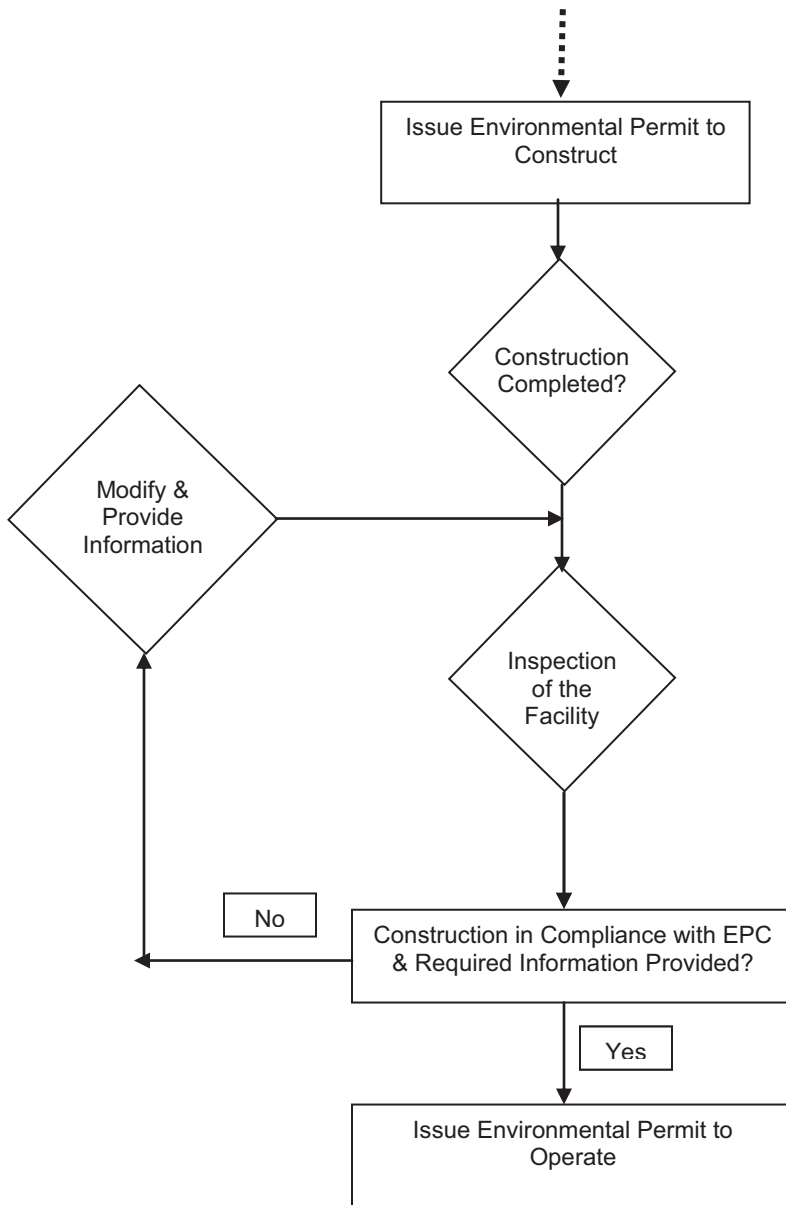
Issue Environmental Permit to Construct

Construction Completed?

Modify & Provide Information

Inspection of the Facility

No

Construction in Compliance with EPC & Required Information Provided?

Yes

Issue Environmental Permit to Operate